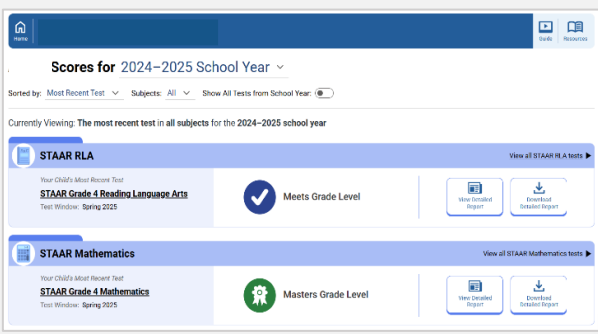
Home

Guide Resources

Scores for 2024–2025 School Year

Sorted by: Most Recent Test Subjects: All Show All Tests from School Year:

Currently Viewing: The most recent test in all subjects for the 2024–2025 school year

STAAR RLA

View all STAAR RLA tests ▶

Your Child's Most Recent Test

STAAR Grade 4 Reading Language Arts

Test Window: Spring 2025

Meets Grade Level

View Detailed Report

Download Detailed Report

STAAR Mathematics

View all STAAR Mathematics tests ▶

Your Child's Most Recent Test

STAAR Grade 4 Mathematics

Test Window: Spring 2025

Masters Grade Level

View Detailed Report

Download Detailed Report